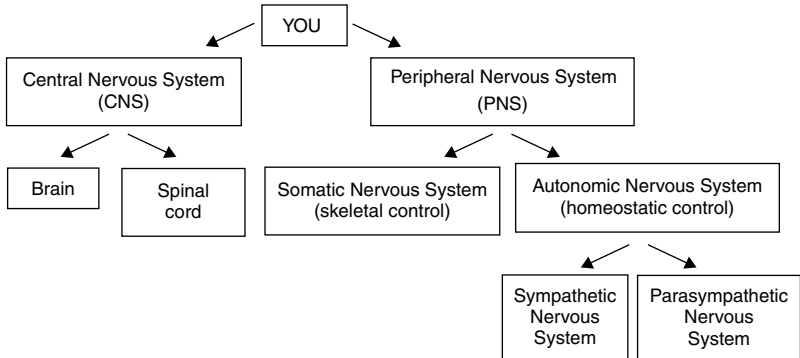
YOU

Central Nervous System (CNS)

Peripheral Nervous System (PNS)

Brain

Spinal cord

Somatic Nervous System (skeletal control)

Autonomic Nervous System (homeostatic control)

Sympathetic Nervous System

Parasympathetic Nervous System